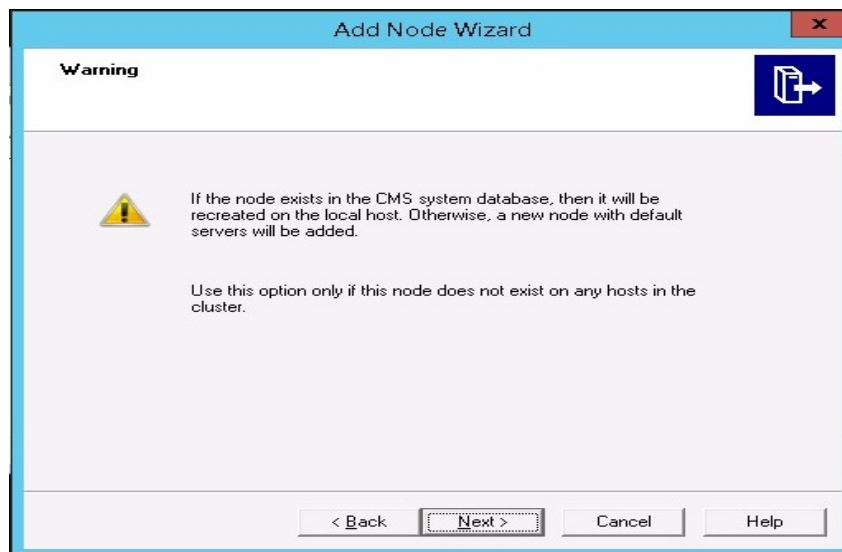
Add Node Wizard

x

Warning

If the node exists in the CMS system database, then it will be recreated on the local host. Otherwise, a new node with default servers will be added.

Use this option only if this node does not exist on any hosts in the cluster.

< Back

Next >

Cancel

Help